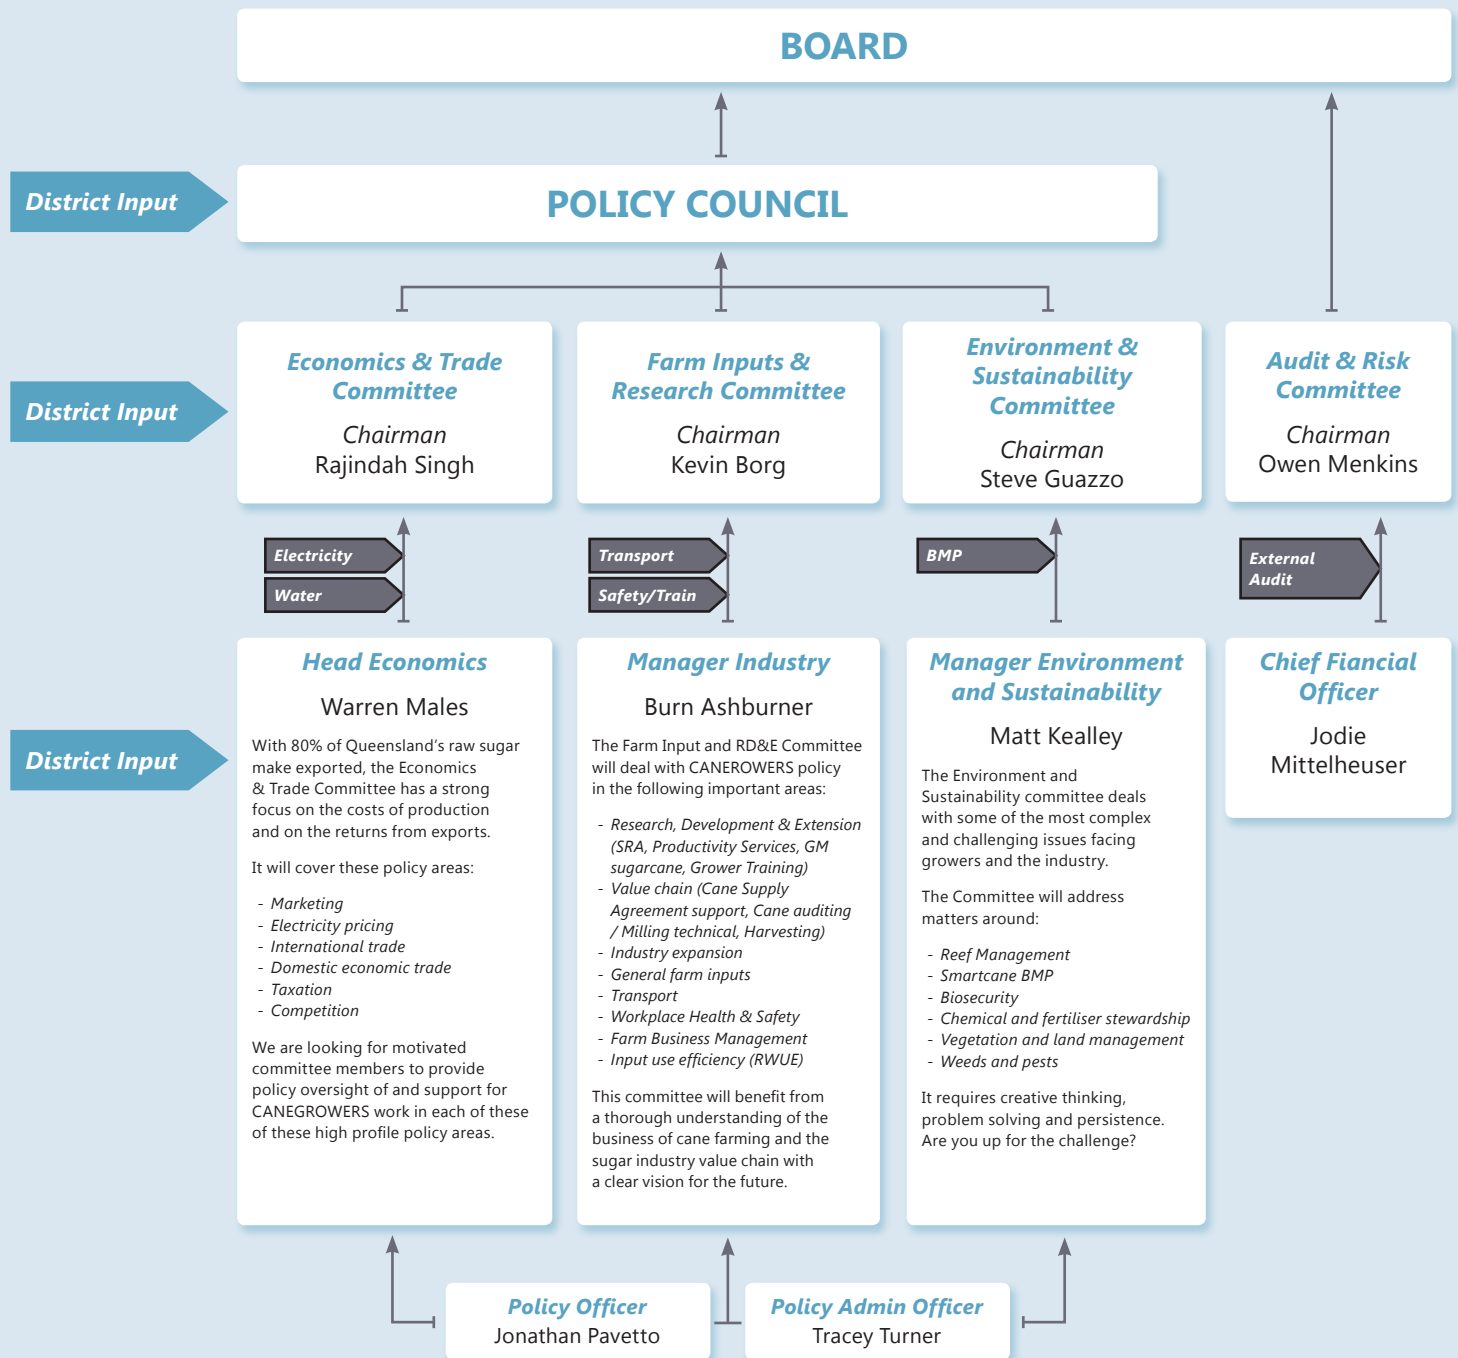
BOARD

District Input

POLICY COUNCIL

District Input

Economics & Trade Committee
Chairman
Rajindah Singh

Farm Inputs & Research Committee
Chairman
Kevin Borg

Environment & Sustainability Committee
Chairman
Steve Guazzo

Audit & Risk Committee
Chairman
Owen Menkins

Electricity
Water

Transport
Safety/Train

BMP

External Audit

District Input

Head Economics
Warren Males

With 80% of Queensland's raw sugar make exported, the Economics & Trade Committee has a strong focus on the costs of production and on the returns from exports.

It will cover these policy areas:

- Marketing
- Electricity pricing
- International trade
- Domestic economic trade
- Taxation
- Competition

We are looking for motivated committee members to provide policy oversight of and support for CANEGROWERS work in each of these of these high profile policy areas.

Manager Industry
Burn Ashburner

The Farm Input and RD&E Committee will deal with CANEROWERS policy in the following important areas:

- Research, Development & Extension (SRA, Productivity Services, GM sugarcane, Grower Training)
- Value chain (Cane Supply Agreement support, Cane auditing / Milling technical, Harvesting)
- Industry expansion
- General farm inputs
- Transport
- Workplace Health & Safety
- Farm Business Management
- Input use efficiency (RWUE)

This committee will benefit from a thorough understanding of the business of cane farming and the sugar industry value chain with a clear vision for the future.

Manager Environment and Sustainability
Matt Kealley

The Environment and Sustainability committee deals with some of the most complex and challenging issues facing growers and the industry.

The Committee will address matters around:

- Reef Management
- Smartcane BMP
- Biosecurity
- Chemical and fertiliser stewardship
- Vegetation and land management
- Weeds and pests

It requires creative thinking, problem solving and persistence. Are you up for the challenge?

Chief Fiancial Officer
Jodie Mittelheuser

Policy Officer
Jonathan Pavetto

Policy Admin Officer
Tracey Turner